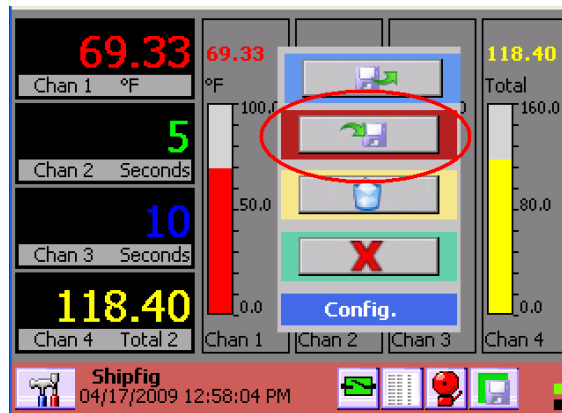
69.33
Chan 1 °F

5
Chan 2 Seconds

10
Chan 3 Seconds

118.40
Chan 4 Total 2

69.33
°F
100.0
50.0
0.0
Chan 1

Chan 2

Chan 3

118.40
Total
160.0
80.0
0.0
Chan 4

X

Config.

Shipfig
04/17/2009 12:58:04 PM